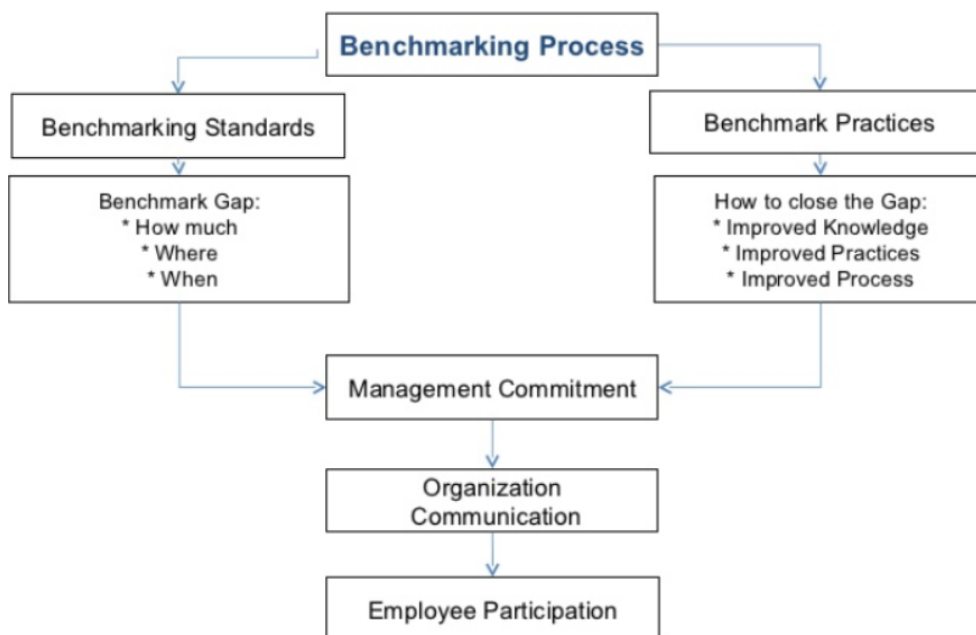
Benchmarking Process

Benchmarking Standards

Benchmark Gap:
* How much
* Where
* When

Benchmark Practices

How to close the Gap:
* Improved Knowledge
* Improved Practices
* Improved Process

Management Commitment

Organization Communication

Employee Participation